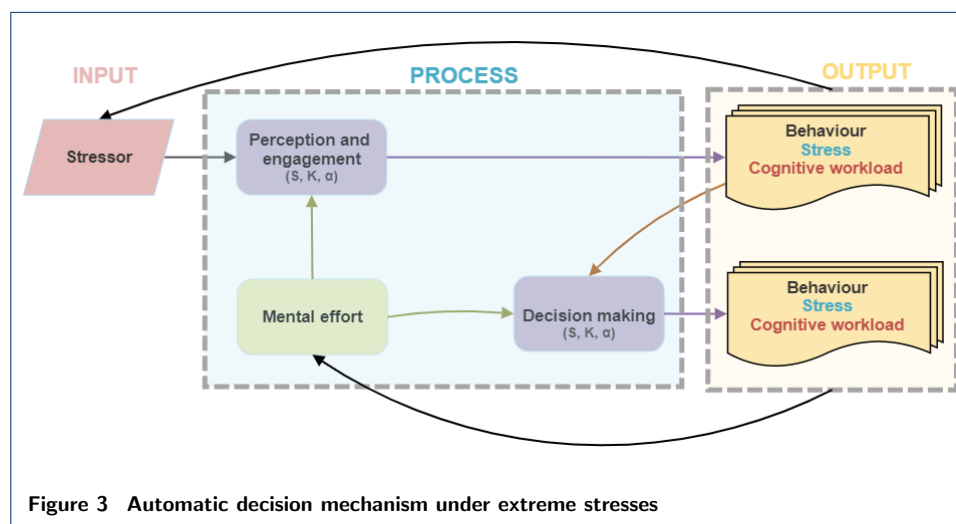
INPUT

PROCESS

OUTPUT

Stressor

Perception and engagement
(S, K, α)

Behaviour
Stress
Cognitive workload

Mental effort

Decision making
(S, K, α)

Behaviour
Stress
Cognitive workload

Figure 3 Automatic decision mechanism under extreme stresses